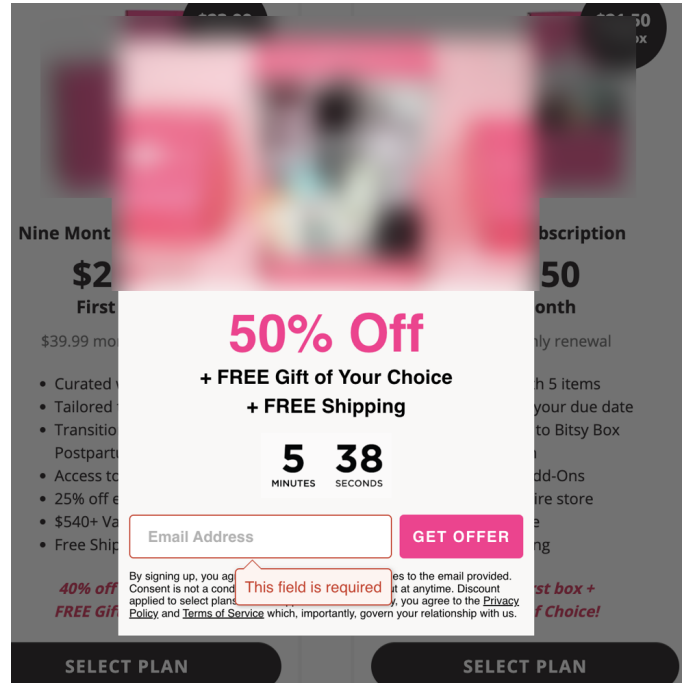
$23.99

$21.50 box

Nine Mont

$2

First

$39.99 mo

Curated

Tailored

Transitio Postpartu

Access to

25% off e

$540+ Va

Free Ship

40% off

FREE Gif

bscription

50

onth

nly renewal

h 5 items

your due date

to Bitsy Box

dd-Ons

ire store

ng

st box +

f Choice!

50% Off

+ FREE Gift of Your Choice

+ FREE Shipping

5 MINUTES 38 SECONDS

Email Address

GET OFFER

By signing up, you ag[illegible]es to the email provided. Consent is not a cond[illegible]t at anytime. Discount applied to select plan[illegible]y, you agree to the Privacy Policy and Terms of Service which, importantly, govern your relationship with us.

This field is required

SELECT PLAN

SELECT PLAN